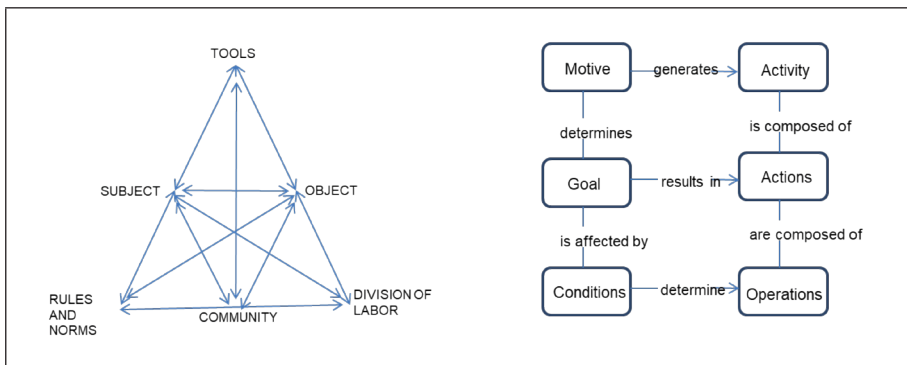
TOOLS

SUBJECT

OBJECT

RULES AND NORMS

COMMUNITY

DIVISION OF LABOR

Motive

generates

Activity

determines

is composed of

Goal

results in

Actions

is affected by

are composed of

Conditions

determine

Operations